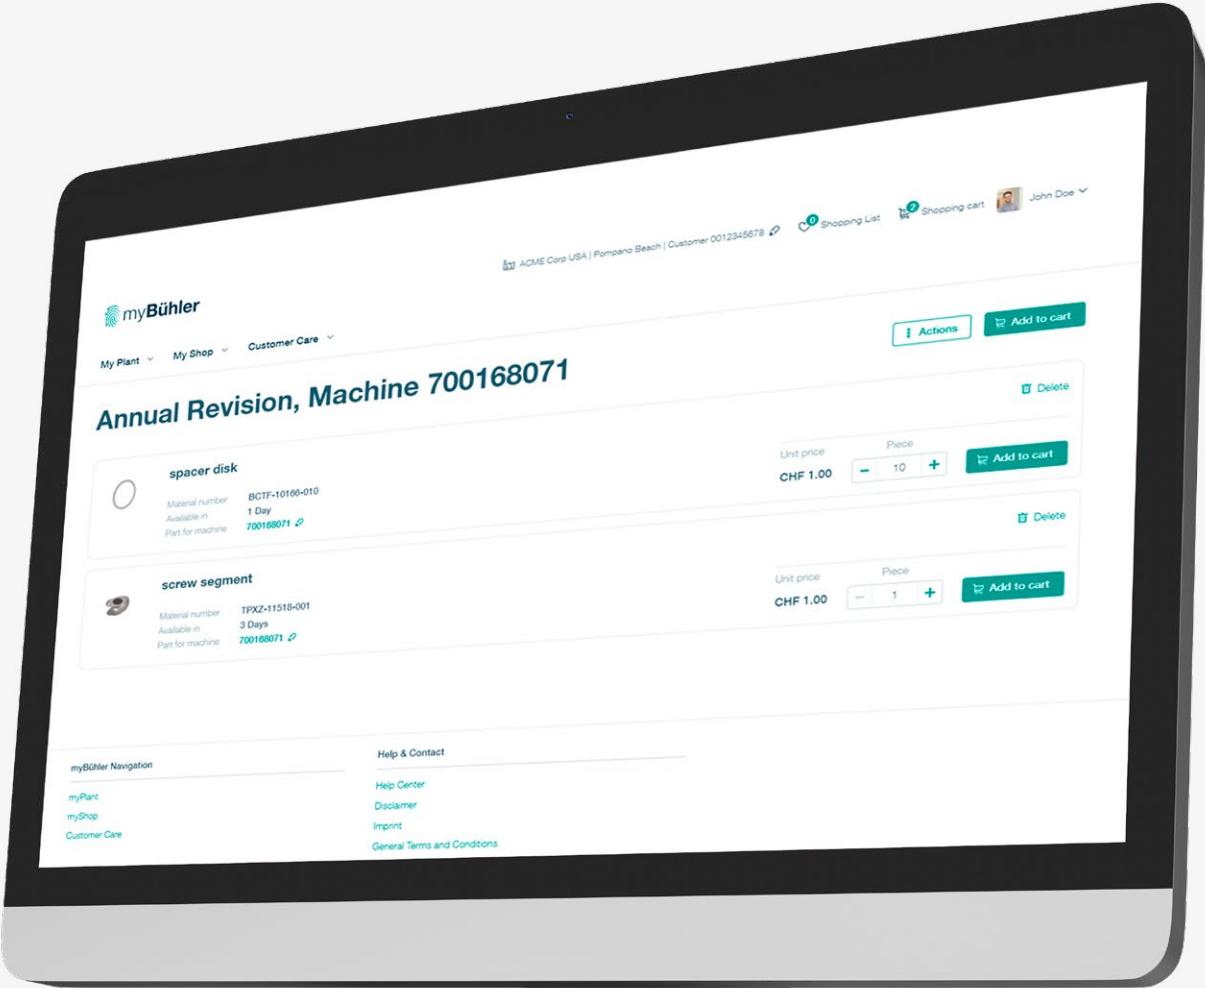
ACME Corp USA | Pompano Beach | Customer 0012345678

0 Shopping List

2 Shopping cart

John Doe

myBühler

My Plant My Shop Customer Care

Actions

Add to cart

Annual Revision, Machine 700168071

Delete

spacer disk

Material number BCTF-10166-010
Available in 1 Day
Part for machine 700168071

Unit price
CHF 1.00

Piece
− 10 +

Add to cart

Delete

screw segment

Material number TPXZ-11518-001
Available in 3 Days
Part for machine 700168071

Unit price
CHF 1.00

Piece
− 1 +

Add to cart

myBühler Navigation

myPlant
myShop
Customer Care

Help & Contact

Help Center
Disclaimer
Imprint
General Terms and Conditions